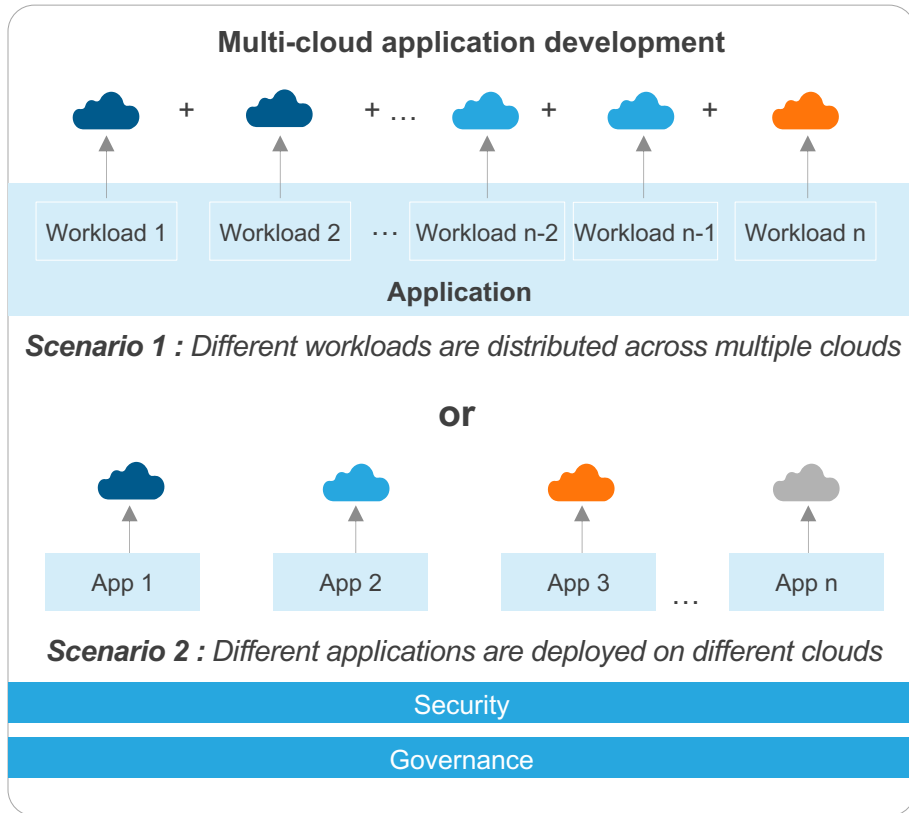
Multi-cloud application development

+ + … + +

Workload 1 Workload 2 … Workload n-2 Workload n-1 Workload n

Application

**Scenario 1 :** *Different workloads are distributed across multiple clouds*

or

App 1 App 2 App 3 … App n

**Scenario 2 :** *Different applications are deployed on different clouds*

Security

Governance